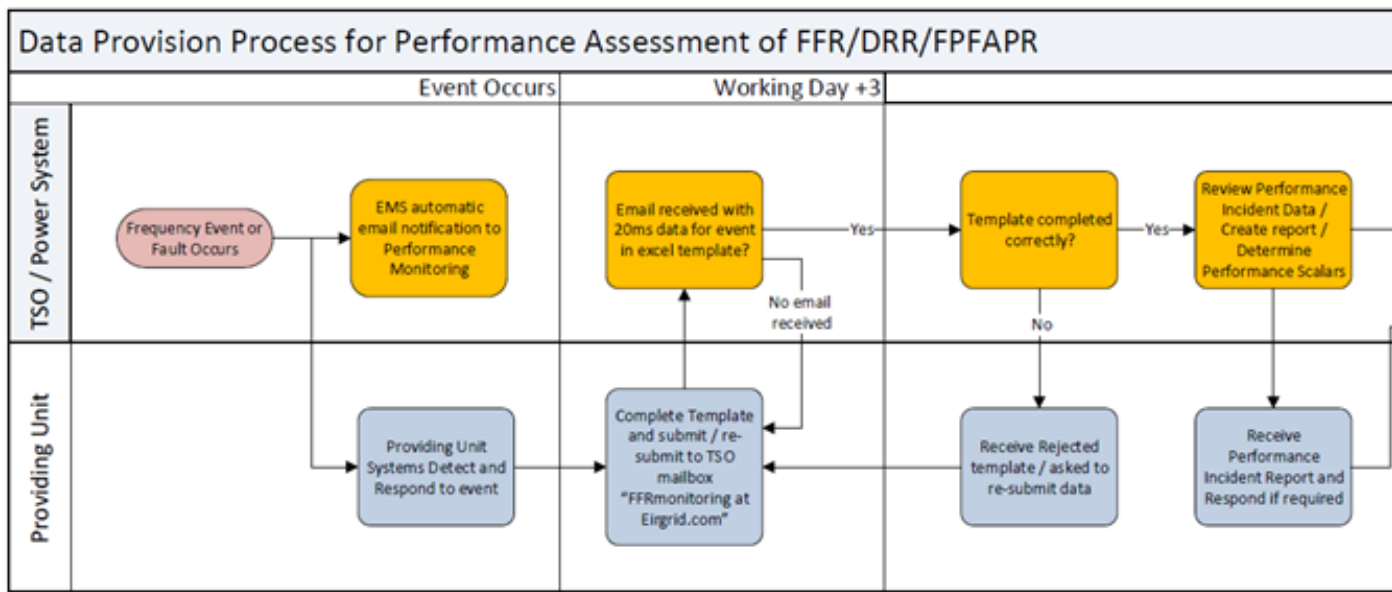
Data Provision Process for Performance Assessment of FFR/DRR/FPFAPR

Event Occurs

Working Day +3

TSO / Power System

Providing Unit

Frequency Event or Fault Occurs

EMS automatic email notification to Performance Monitoring

Email received with 20ms data for event in excel template?

Yes

No email received

Template completed correctly?

Yes

No

Review Performance Incident Data / Create report / Determine Performance Scalars

Providing Unit Systems Detect and Respond to event

Complete Template and submit / re-submit to TSO mailbox "FFRmonitoring at Eirgrid.com"

Receive Rejected template / asked to re-submit data

Receive Performance Incident Report and Respond if required